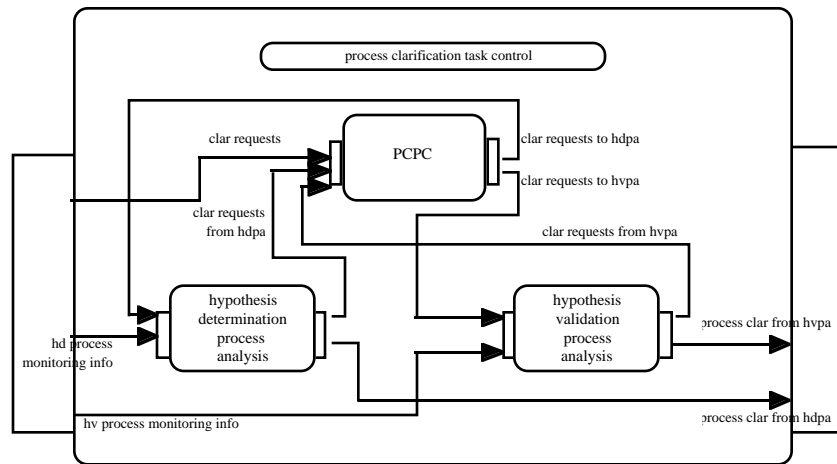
process clarification task control

clar requests

PCPC

clar requests to hdpa

clar requests to hvpa

clar requests from hdpa

clar requests from hvpa

hypothesis determination process analysis

hypothesis validation process analysis

hd process monitoring info

process clar from hvpa

process clar from hdpa

hv process monitoring info